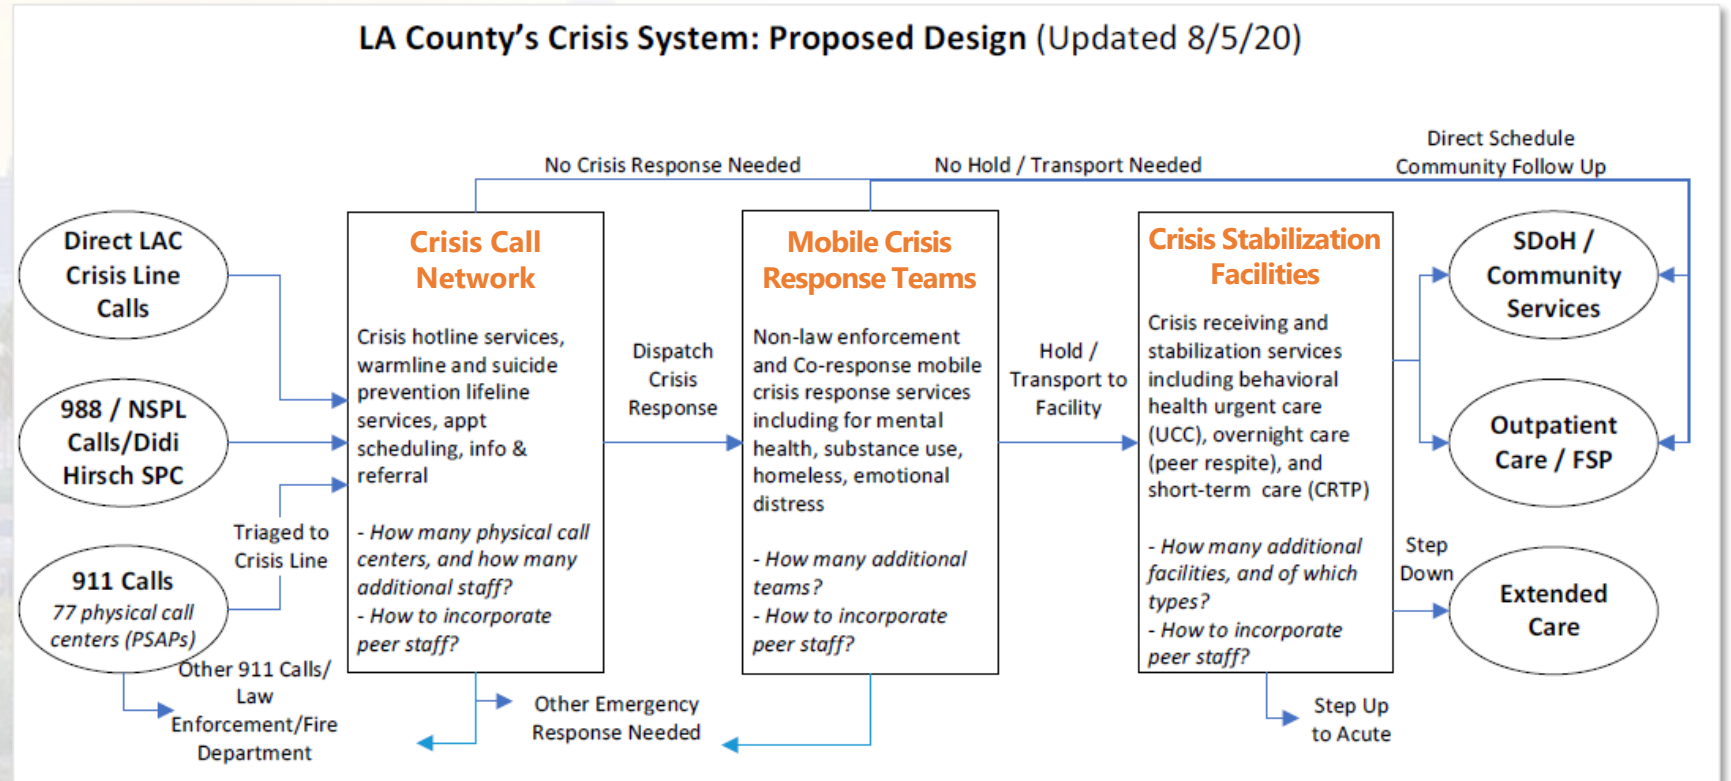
LA County's Crisis System: Proposed Design (Updated 8/5/20)

No Crisis Response Needed

No Hold / Transport Needed

Direct Schedule Community Follow Up

Direct LAC Crisis Line Calls

988 / NSPL Calls/Didi Hirsch SPC

911 Calls
77 physical call centers (PSAPs)

Triaged to Crisis Line

Other 911 Calls/ Law Enforcement/Fire Department

Crisis Call Network

Crisis hotline services, warmline and suicide prevention lifeline services, appt scheduling, info & referral

- How many physical call centers, and how many additional staff?
- How to incorporate peer staff?

Dispatch Crisis Response

Mobile Crisis Response Teams

Non-law enforcement and Co-response mobile crisis response services including for mental health, substance use, homeless, emotional distress

- How many additional teams?
- How to incorporate peer staff?

Hold / Transport to Facility

Crisis Stabilization Facilities

Crisis receiving and stabilization services including behavioral health urgent care (UCC), overnight care (peer respite), and short-term care (CRTP)

- How many additional facilities, and of which types?
- How to incorporate peer staff?

SDoH / Community Services

Outpatient Care / FSP

Step Down

Extended Care

Other Emergency Response Needed

Step Up to Acute